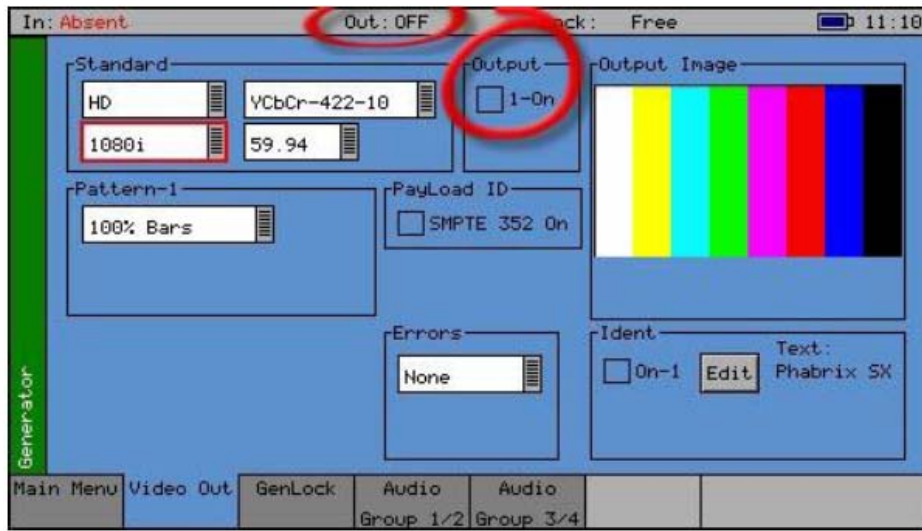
In: Absent Out: OFF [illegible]ck: Free 11:10

Standard
HD
YCbCr-422-10
1080i
59.94

Output
1-On

Output Image

Pattern-1
100% Bars

PayLoad ID
SMPTE 352 On

Errors
None

Ident
On-1
Edit
Text:
Phabrix SX

Generator

Main Menu
Video Out
GenLock
Audio Group 1/2
Audio Group 3/4